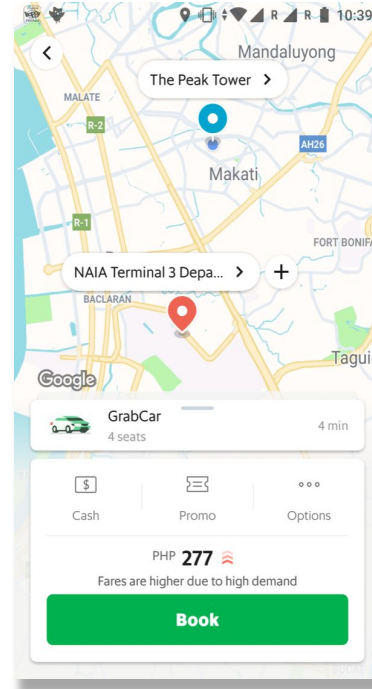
R R 10:39

Mandaluyong

The Peak Tower >

MALATE

R-2

AH26

Makati

R-1

FORT BONIFA

NAIA Terminal 3 Depa... > +

BACLARAN

Tagui

Google

GrabCar
4 seats
4 min

$
Cash

Promo

Options

PHP 277

Fares are higher due to high demand

Book